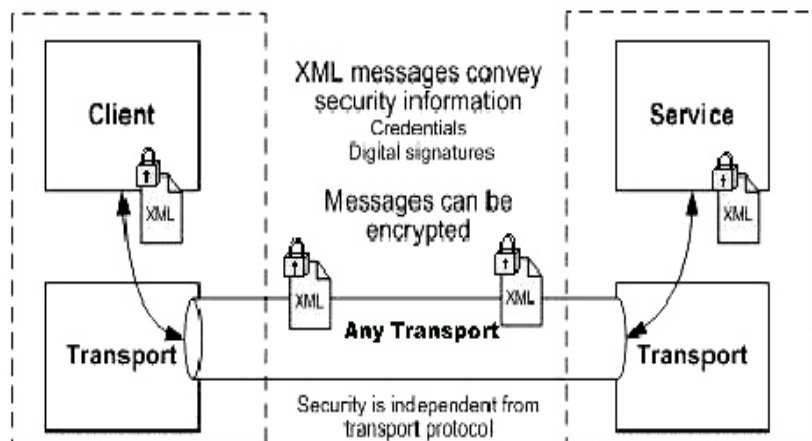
Client

XML

Transport

XML messages convey security information
Credentials
Digital signatures

Messages can be encrypted

XML

XML

Any Transport

Security is independent from transport protocol

Service

XML

Transport